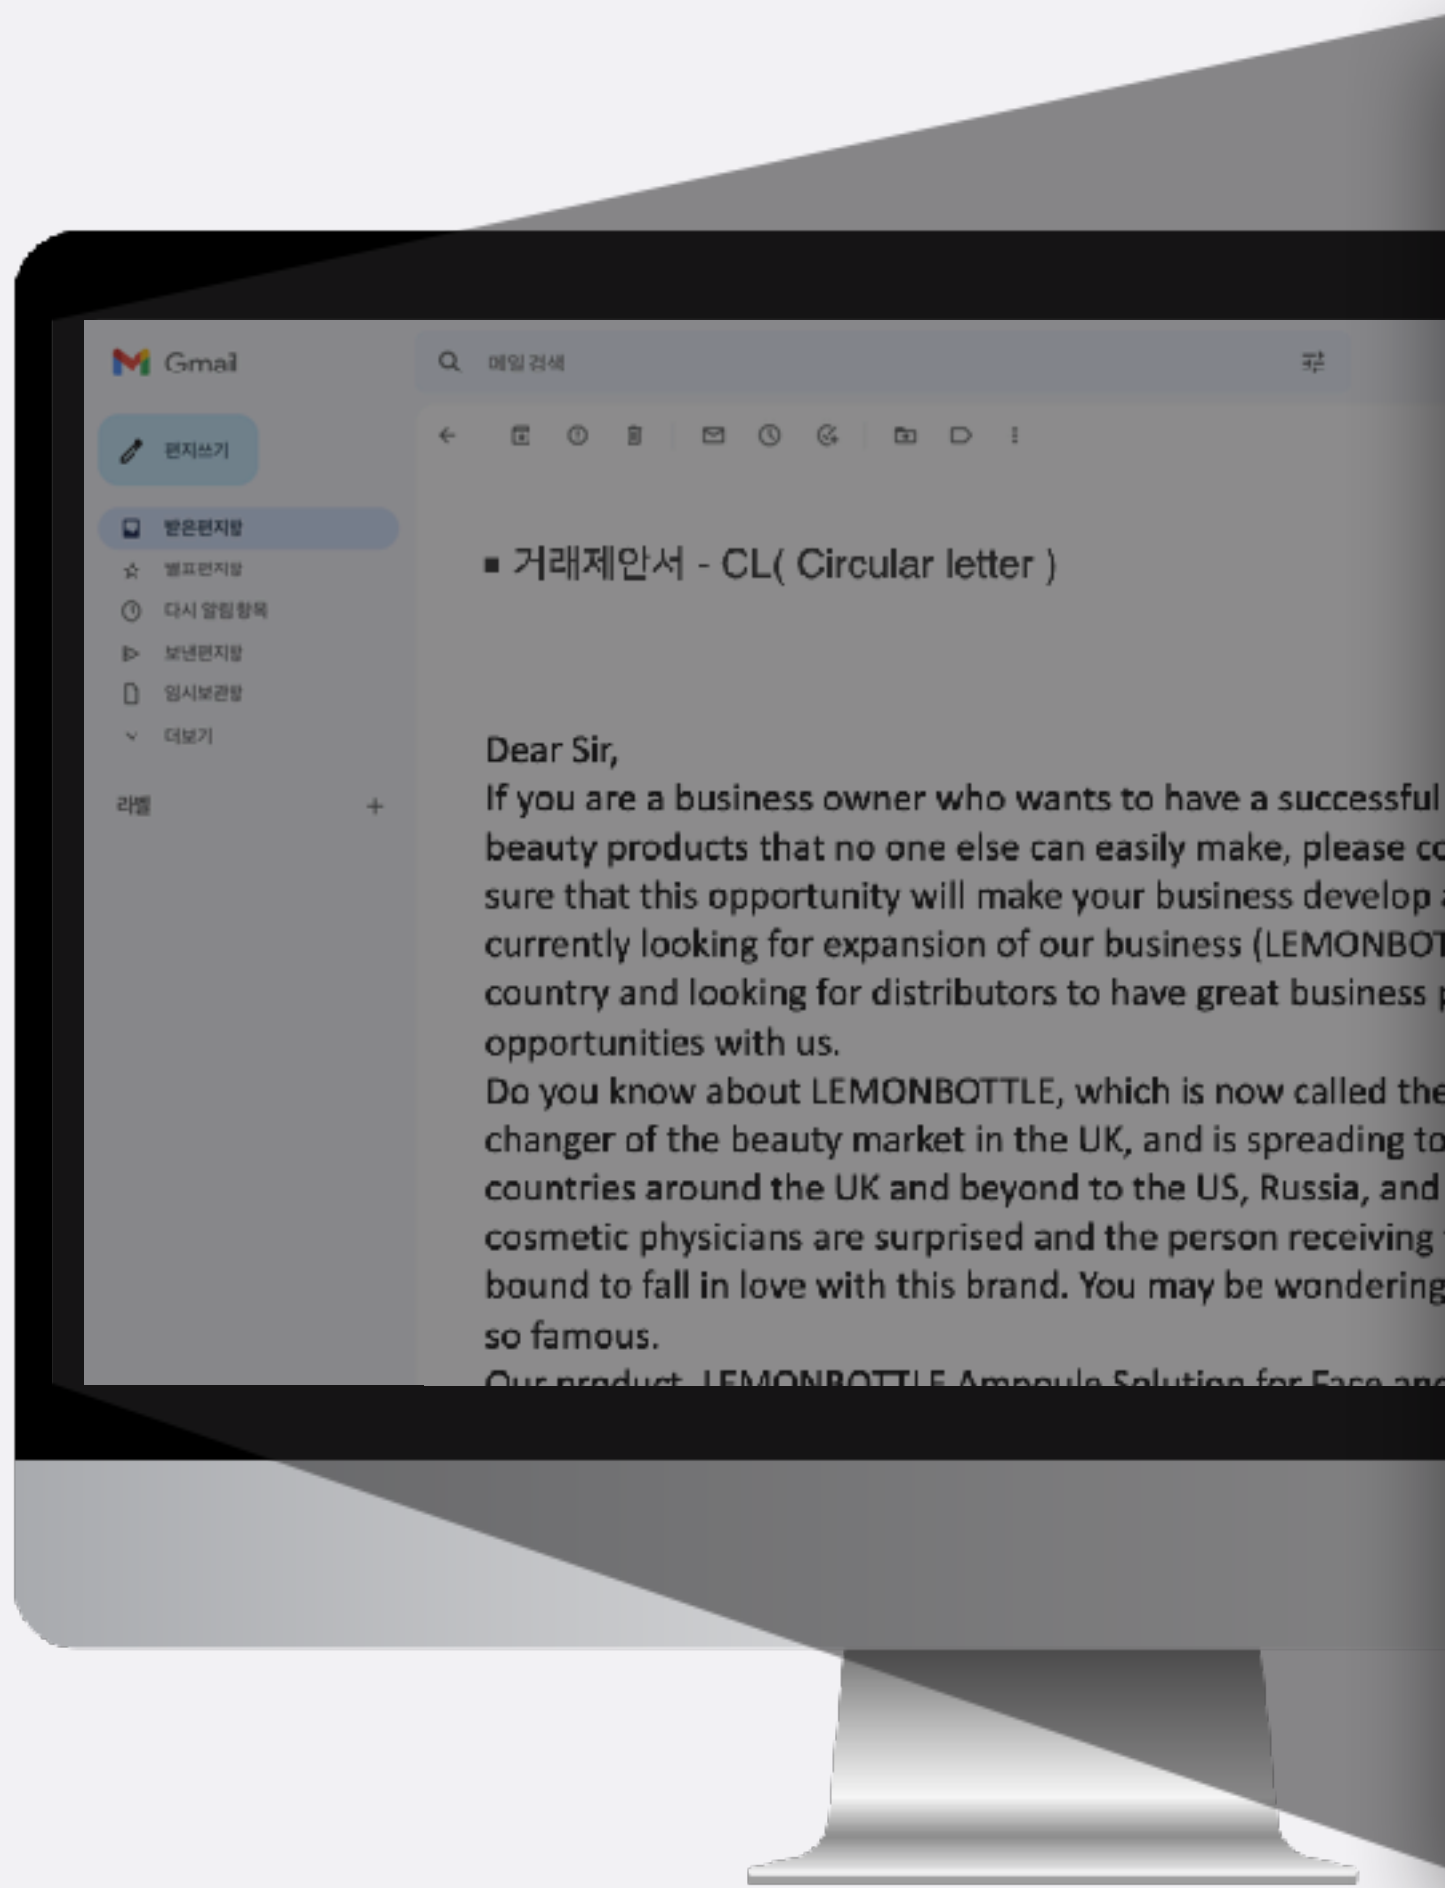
Gmail

메일 검색

편지쓰기

받은편지함

별표편지함

다시 알림 항목

보낸편지함

임시보관함

더보기

라벨

■ 거래제안서 - CL( Circular letter )

Dear Sir,
If you are a business owner who wants to have a successful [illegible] beauty products that no one else can easily make, please co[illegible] sure that this opportunity will make your business develop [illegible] currently looking for expansion of our business (LEMONBOT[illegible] country and looking for distributors to have great business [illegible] opportunities with us.
Do you know about LEMONBOTTLE, which is now called the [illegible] changer of the beauty market in the UK, and is spreading to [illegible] countries around the UK and beyond to the US, Russia, and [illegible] cosmetic physicians are surprised and the person receiving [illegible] bound to fall in love with this brand. You may be wondering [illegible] so famous.
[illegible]